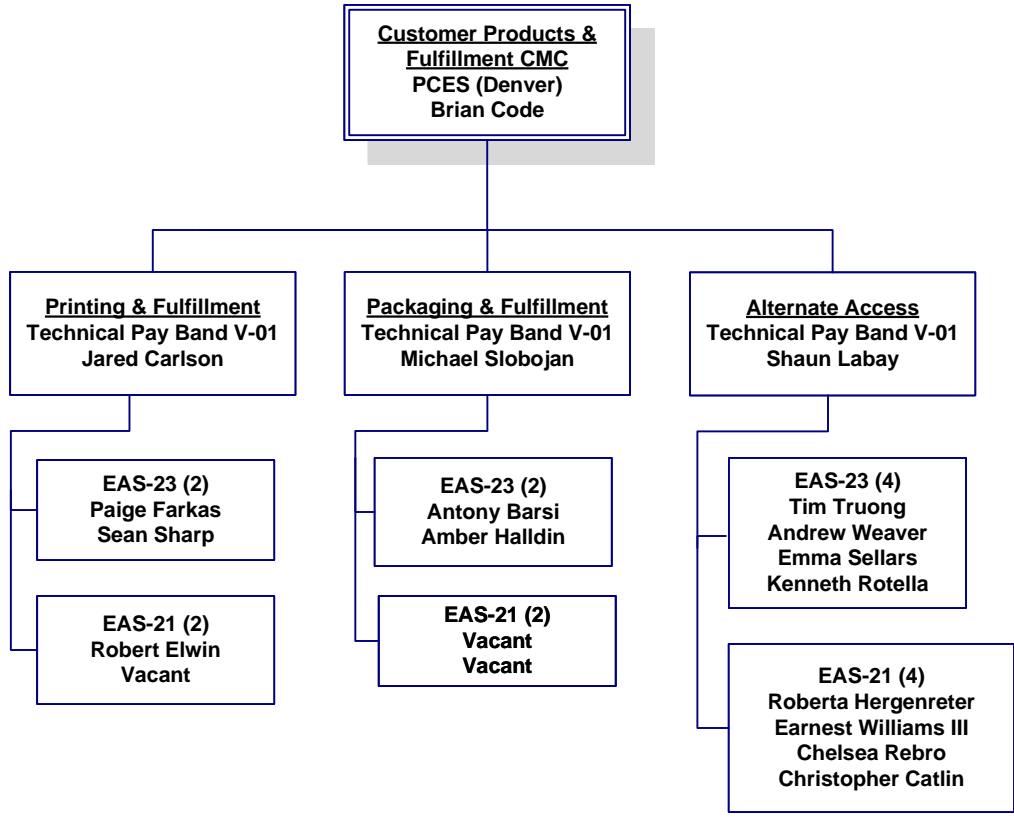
Customer Products & Fulfillment CMC
PCES (Denver)
Brian Code

Printing & Fulfillment
Technical Pay Band V-01
Jared Carlson

EAS-23 (2)
Paige Farkas
Sean Sharp

EAS-21 (2)
Robert Elwin
Vacant

Packaging & Fulfillment
Technical Pay Band V-01
Michael Slobojan

EAS-23 (2)
Antony Barsi
Amber Halldin

EAS-21 (2)
Vacant
Vacant

Alternate Access
Technical Pay Band V-01
Shaun Labay

EAS-23 (4)
Tim Truong
Andrew Weaver
Emma Sellars
Kenneth Rotella

EAS-21 (4)
Roberta Hergenreter
Earnest Williams III
Chelsea Rebro
Christopher Catlin